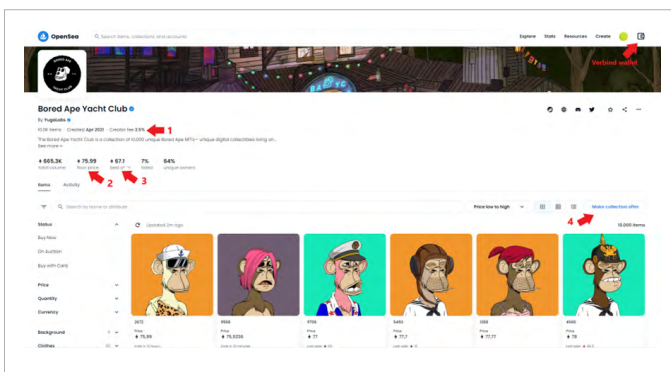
OpenSea
Search items, collections and accounts
Explore Stats Resources Create
Verbind wallet
BAYC
Bored Ape Yacht Club
By YugaLabs
10.0K items · Created Apr 2021 · Creator fee 2.5% 1
The Bored Ape Yacht Club is a collection of 10,000 unique Bored Ape NFTs— unique digital collectibles living on...
See more
♦ 665.3K total volume
♦ 75.99 floor price 2
♦ 67.1 best offer 3
7% listed
64% unique owners
Items Activity
Search by name or attribute
Price low to high
Make collection offer 4
Updated 2m ago
10,000 items
Status
Buy Now
On Auction
Buy with Card
Price
Quantity
Currency
Background
Clothes
2673
Price
♦ 75.99
9166
Price
♦ 75.9226
9706
Price
♦ 77
5463
Price
♦ 77.7
1268
Price
♦ 77.77
4590
Price
♦ 78